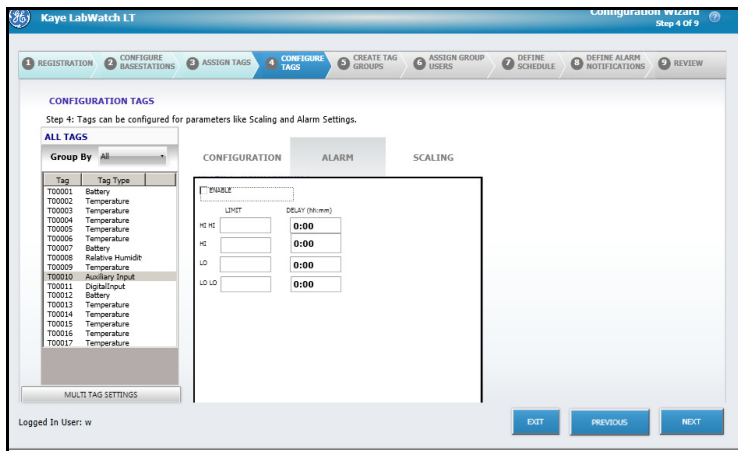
Kaye LabWatch LT

Configuration Wizard
Step 4 Of 9

1 REGISTRATION
2 CONFIGURE BASESTATIONS
3 ASSIGN TAGS
4 CONFIGURE TAGS
5 CREATE TAG GROUPS
6 ASSIGN GROUP USERS
7 DEFINE SCHEDULE
8 DEFINE ALARM NOTIFICATIONS
9 REVIEW

CONFIGURATION TAGS

Step 4: Tags can be configured for parameters like Scaling and Alarm Settings.

ALL TAGS

Group By All

| Tag | Tag Type |
|---|---|
| T00001 | Battery |
| T00002 | Temperature |
| T00003 | Temperature |
| T00004 | Temperature |
| T00005 | Temperature |
| T00006 | Temperature |
| T00007 | Battery |
| T00008 | Relative Humidit |
| T00009 | Temperature |
| T00010 | Auxiliary Input |
| T00011 | DigitalInput |
| T00012 | Battery |
| T00013 | Temperature |
| T00014 | Temperature |
| T00015 | Temperature |
| T00016 | Temperature |
| T00017 | Temperature |

MULTI TAG SETTINGS

CONFIGURATION
ALARM
SCALING

ENABLE

LIMIT
DELAY (hh:mm)

HI HI 0:00
HI 0:00
LO 0:00
LO LO 0:00

Logged In User: w

EXIT
PREVIOUS
NEXT